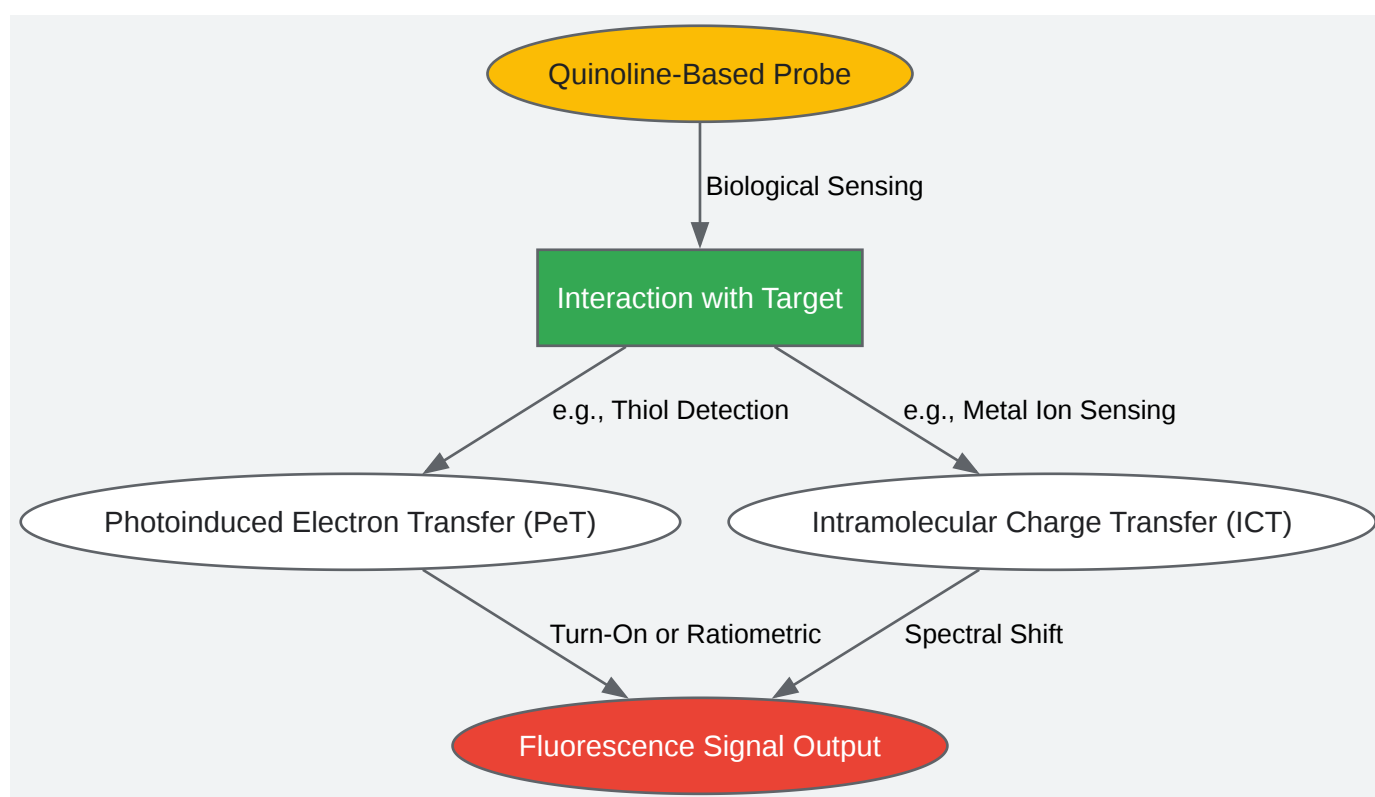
Quinoline-Based Probe

Biological Sensing

Interaction with Target

e.g., Thiol Detection

e.g., Metal Ion Sensing

Photoinduced Electron Transfer (PeT)

Intramolecular Charge Transfer (ICT)

Turn-On or Ratiometric

Spectral Shift

Fluorescence Signal Output